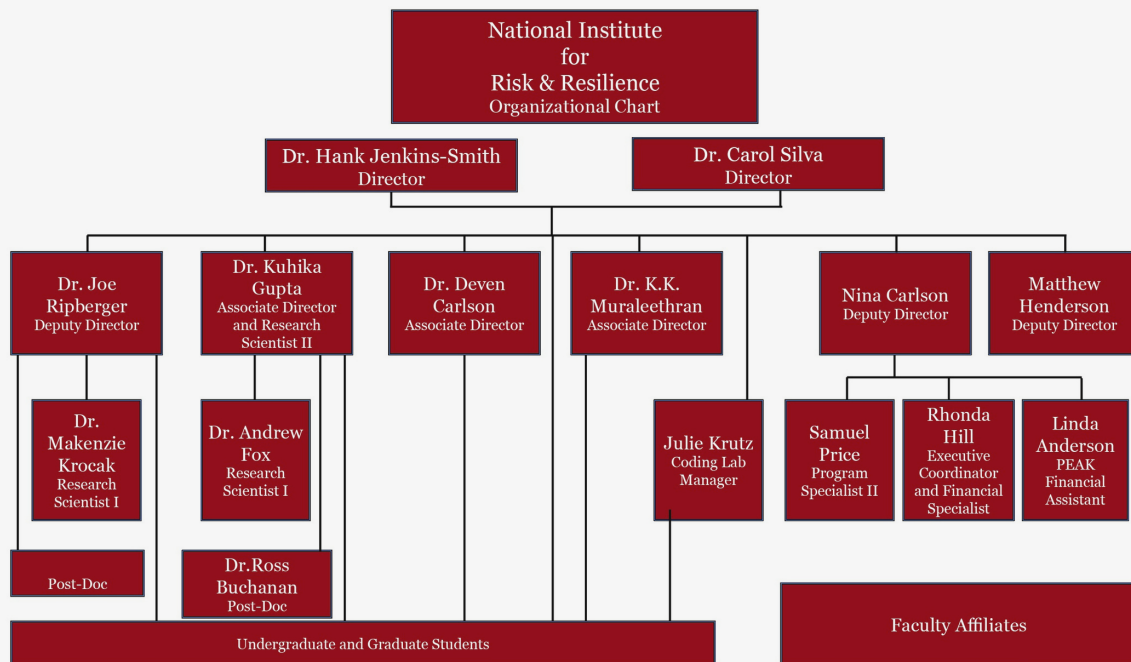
National Institute for Risk & Resilience
Organizational Chart

Dr. Hank Jenkins-Smith
Director

Dr. Carol Silva
Director

Dr. Joe Ripberger
Deputy Director

Dr. Kuhika Gupta
Associate Director and Research Scientist II

Dr. Deven Carlson
Associate Director

Dr. K.K. Muraleethran
Associate Director

Nina Carlson
Deputy Director

Matthew Henderson
Deputy Director

Dr. Makenzie Krocak
Research Scientist I

Dr. Andrew Fox
Research Scientist I

Julie Krutz
Coding Lab Manager

Samuel Price
Program Specialist II

Rhonda Hill
Executive Coordinator and Financial Specialist

Linda Anderson
PEAK Financial Assistant

Post-Doc

Dr.Ross Buchanan
Post-Doc

Faculty Affiliates

Undergraduate and Graduate Students